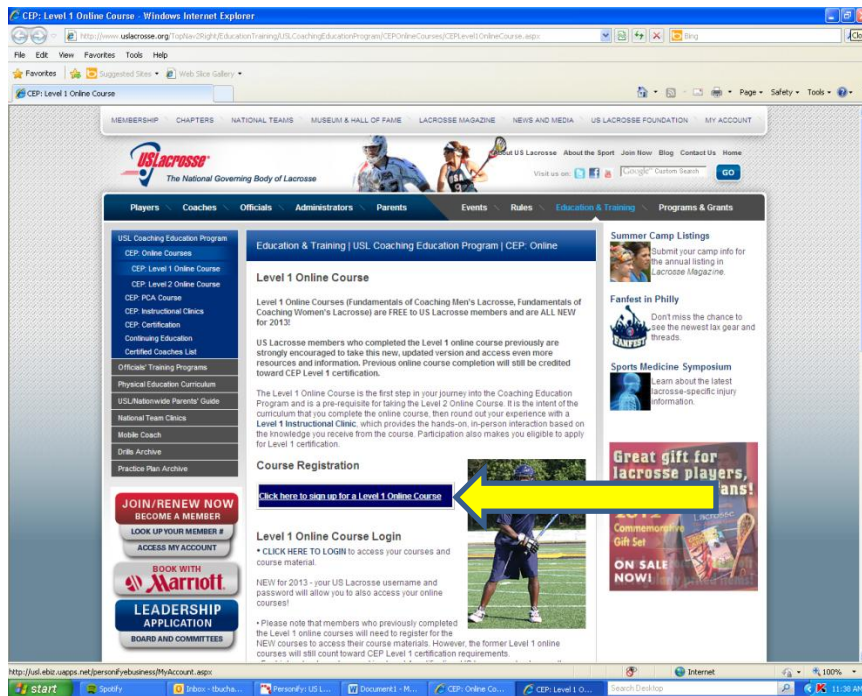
CEP: Level 1 Online Course - Windows Internet Explorer

http://www.uslacrosse.org/TopNav2Right/EducationTraining/USLCoachingEducationProgram/CEPOnlineCourses/CEPLevel1OnlineCourse.aspx

Bing

File Edit View Favorites Tools Help

Favorites | Suggested Sites ▾ | Web Slice Gallery ▾

CEP: Level 1 Online Course

Page ▾ Safety ▾ Tools ▾

MEMBERSHIP | CHAPTERS | NATIONAL TEAMS | MUSEUM & HALL OF FAME | LACROSSE MAGAZINE | NEWS AND MEDIA | US LACROSSE FOUNDATION | MY ACCOUNT

USLacrosse
The National Governing Body of Lacrosse

About US Lacrosse About the Sport Join Now Blog Contact Us Home

Visit us on: Google Custom Search GO

Players | Coaches | Officials | Administrators | Parents | Events | Rules | Education & Training | Programs & Grants

USL Coaching Education Program
CEP: Online Courses
CEP: Level 1 Online Course
CEP: Level 2 Online Course
CEP: PCA Course
CEP: Instructional Clinics
CEP: Certification
Continuing Education
Certified Coaches List
Officials' Training Programs
Physical Education Curriculum
USL/Nationwide Parents' Guide
National Team Clinics
Mobile Coach
Drills Archive
Practice Plan Archive

JOIN/RENEW NOW
BECOME A MEMBER
LOOK UP YOUR MEMBER #
ACCESS MY ACCOUNT

BOOK WITH Marriott

LEADERSHIP APPLICATION
BOARD AND COMMITTEES

Education & Training | USL Coaching Education Program | CEP: Online

Level 1 Online Course

Level 1 Online Courses (Fundamentals of Coaching Men's Lacrosse, Fundamentals of Coaching Women's Lacrosse) are FREE to US Lacrosse members and are ALL NEW for 2013!

US Lacrosse members who completed the Level 1 online course previously are strongly encouraged to take this new, updated version and access even more resources and information. Previous online course completion will still be credited toward CEP Level 1 certification.

The Level 1 Online Course is the first step in your journey into the Coaching Education Program and is a pre-requisite for taking the Level 2 Online Course. It is the intent of the curriculum that you complete the online course, then round out your experience with a Level 1 Instructional Clinic, which provides the hands-on, in-person interaction based on the knowledge you receive from the course. Participation also makes you eligible to apply for Level 1 certification.

Course Registration

Click here to sign up for a Level 1 Online Course

Level 1 Online Course Login

• CLICK HERE TO LOGIN to access your courses and course material.

NEW for 2013 - your US Lacrosse username and password will allow you to also access your online courses!

• Please note that members who previously completed the Level 1 online courses will need to register for the NEW courses to access their course materials. However, the former Level 1 online courses will still count toward CEP Level 1 certification requirements.

Summer Camp Listings
Submit your camp info for the annual listing in Lacrosse Magazine.

Fanfest in Philly
Don't miss the chance to see the newest lax gear and threads.

Sports Medicine Symposium
Learn about the latest lacrosse-specific injury information.

Great gift for lacrosse players, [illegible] fans!
2013 Commemorative Gift Set
ON SALE NOW!

http://usl.ebiz.uapps.net/personifyebusiness/MyAccount.aspx

Internet | 100%

start | Spotify | Inbox - tbucha... | Personify: US L... | Document1 - M... | CEP: Online Co... | CEP: Level 1 O... | Search Desktop | 11:38 AM